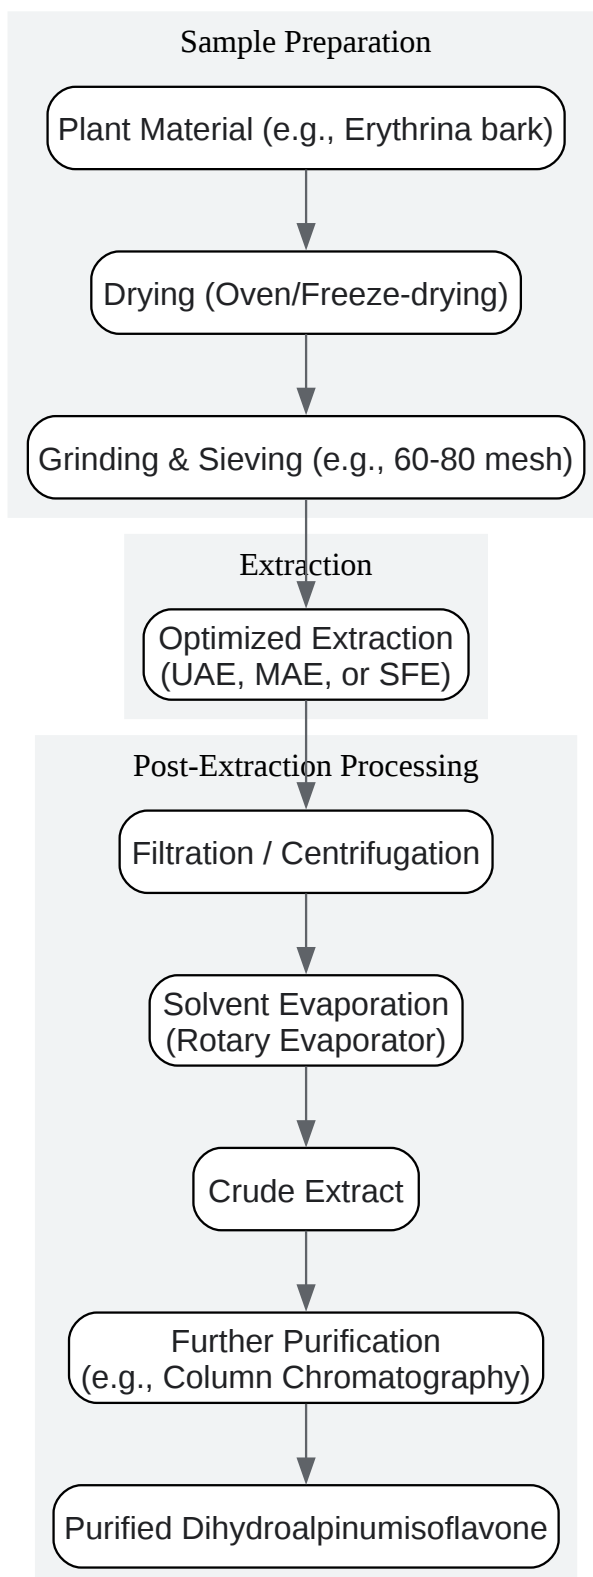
Sample Preparation

Plant Material (e.g., Erythrina bark)

Drying (Oven/Freeze-drying)

Grinding & Sieving (e.g., 60-80 mesh)

Extraction

Optimized Extraction (UAE, MAE, or SFE)

Post-Extraction Processing

Filtration / Centrifugation

Solvent Evaporation (Rotary Evaporator)

Crude Extract

Further Purification (e.g., Column Chromatography)

Purified Dihydroalpinumisoflavone